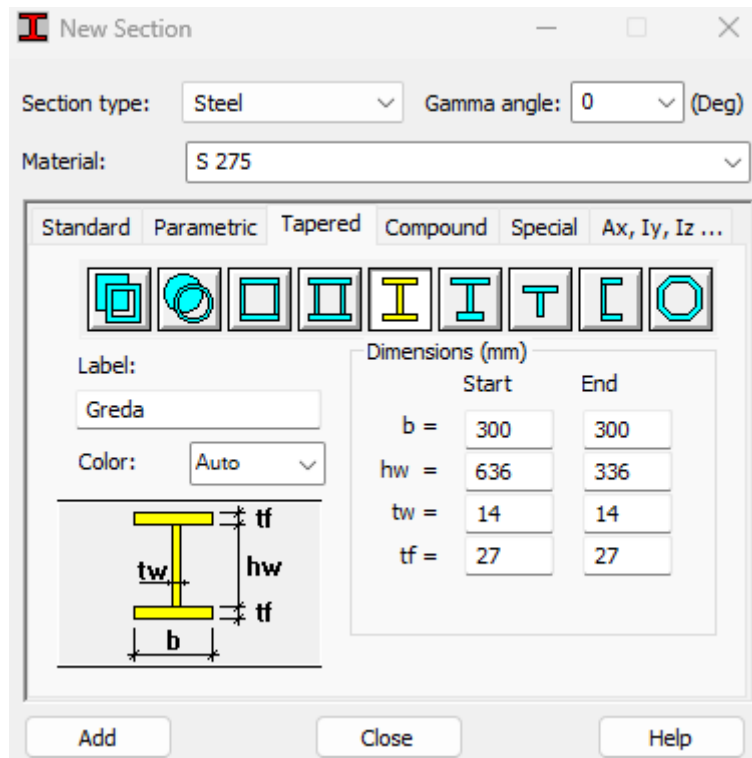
New Section

Section type: Steel Gamma angle: 0 (Deg)

Material: S 275

Standard Parametric Tapered Compound Special Ax, Iy, Iz ...

Label:
Greda

Color: Auto

tf
tw
hw
tf
b

Dimensions (mm)

| | Start | End |
|---|---|---|
| b = | 300 | 300 |
| hw = | 636 | 336 |
| tw = | 14 | 14 |
| tf = | 27 | 27 |

Add Close Help